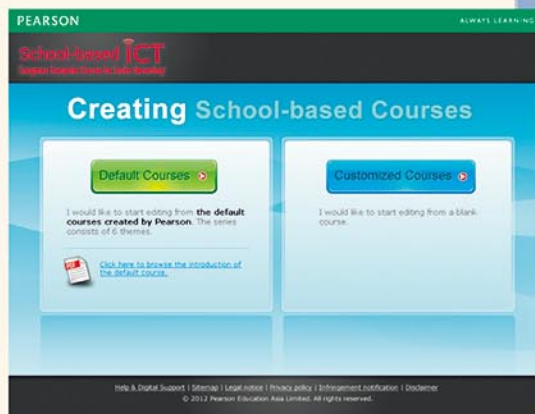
PEARSON

ALWAYS LEARNING

School-based ICT

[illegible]

Creating School-based Courses

Default Courses

I would like to start editing from the default courses created by Pearson. The series consists of 6 themes.

Click here to browse the introduction of the default course.

Customized Courses

I would like to start editing from a blank course.

Help & Digital Support | Sitemap | Legal notice | Privacy policy | Infringement notification | Disclaimer

© 2012 Pearson Education Asia Limited. All rights reserved.